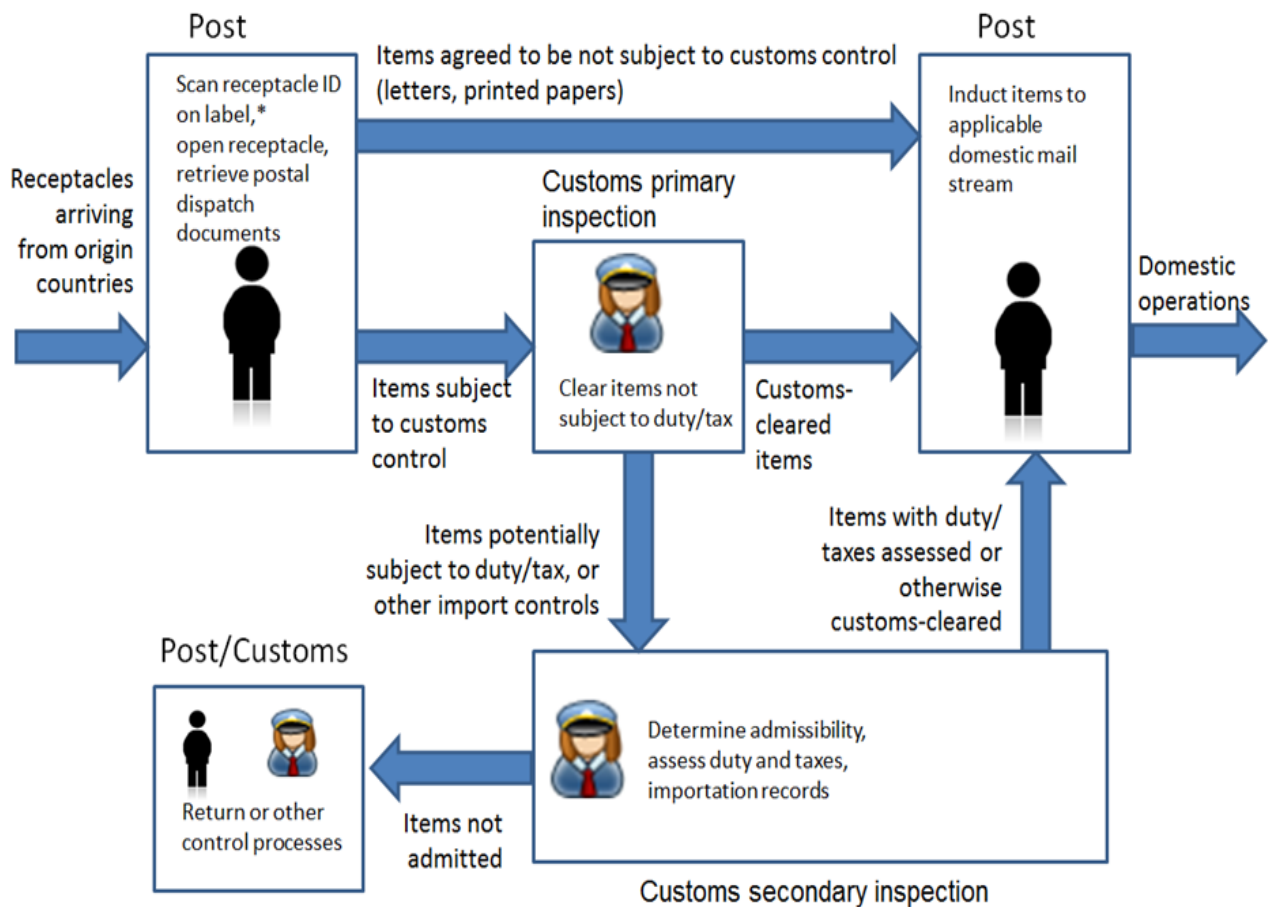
Post

Scan receptacle ID on label,* open receptacle, retrieve postal dispatch documents

Receptacles arriving from origin countries

Items agreed to be not subject to customs control (letters, printed papers)

Post

Induct items to applicable domestic mail stream

Customs primary inspection

Clear items not subject to duty/tax

Items subject to customs control

Customs-cleared items

Domestic operations

Items potentially subject to duty/tax, or other import controls

Items with duty/ taxes assessed or otherwise customs-cleared

Post/Customs

Return or other control processes

Items not admitted

Determine admissibility, assess duty and taxes, importation records

Customs secondary inspection